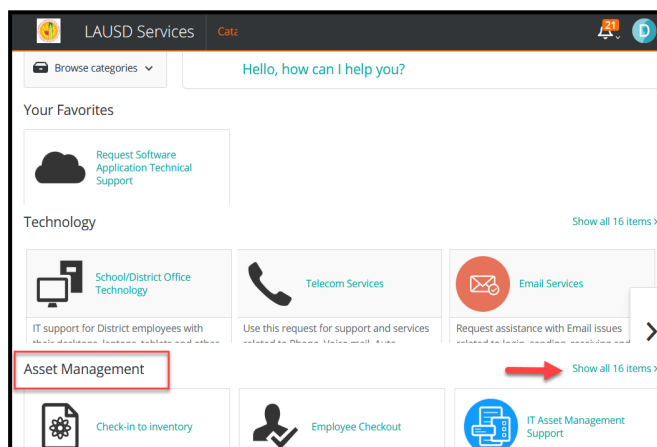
LAUSD Services Cata

21

D

Browse categories

Hello, how can I help you?

Your Favorites

Request Software Application Technical Support

Technology

Show all 16 items ›

School/District Office Technology

IT support for District employees with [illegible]

Telecom Services

Use this request for support and services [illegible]

Email Services

Request assistance with Email issues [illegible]

›

Asset Management

Show all 16 items ›

Check-in to inventory

Employee Checkout

IT Asset Management Support